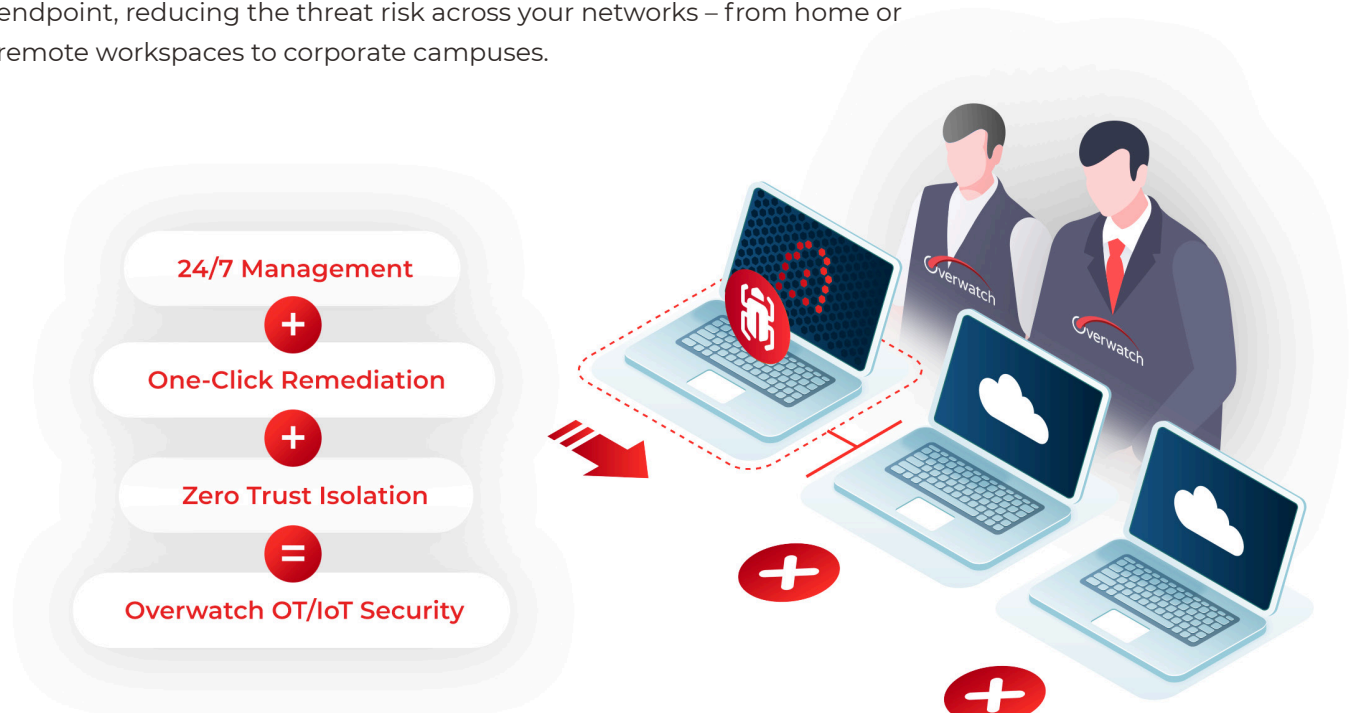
endpoint, reducing the threat risk across your networks – from home or remote workspaces to corporate campuses.

24/7 Management
+
One-Click Remediation
+
Zero Trust Isolation
=
Overwatch OT/IoT Security

Overwatch
Overwatch